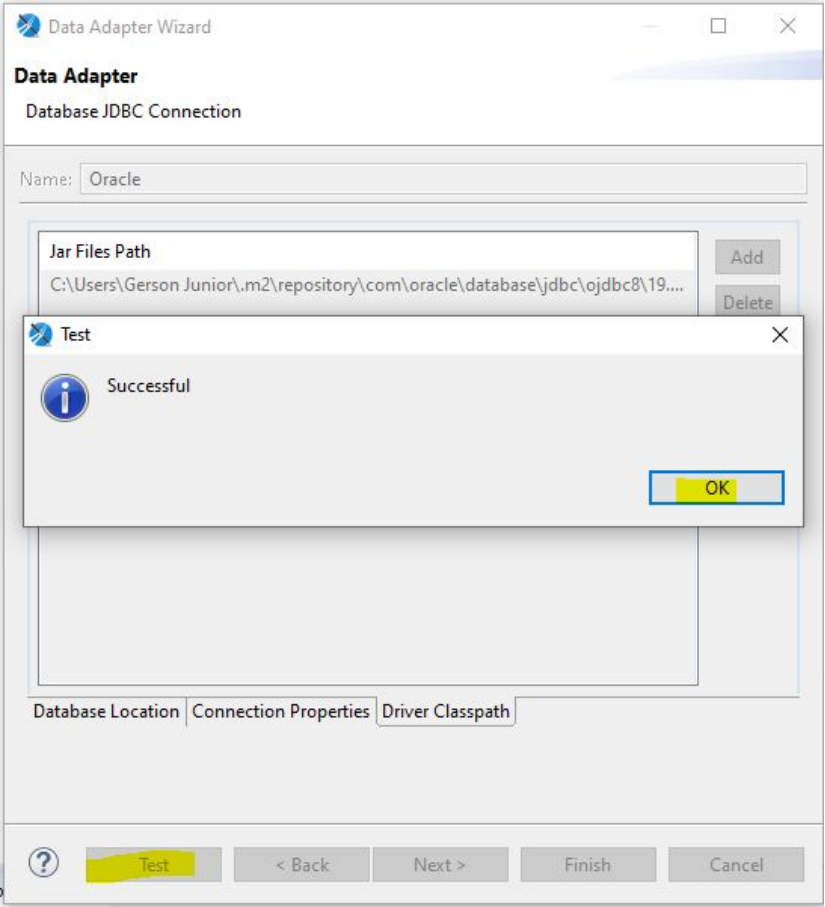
Data Adapter Wizard

Data Adapter

Database JDBC Connection

Name: Oracle

Jar Files Path

C:\Users\Gerson Junior\.m2\repository\com\oracle\database\jdbc\ojdbc8\19....

Add

Delete

Test

Successful

OK

Database Location | Connection Properties | Driver Classpath

?

Test

< Back

Next >

Finish

Cancel